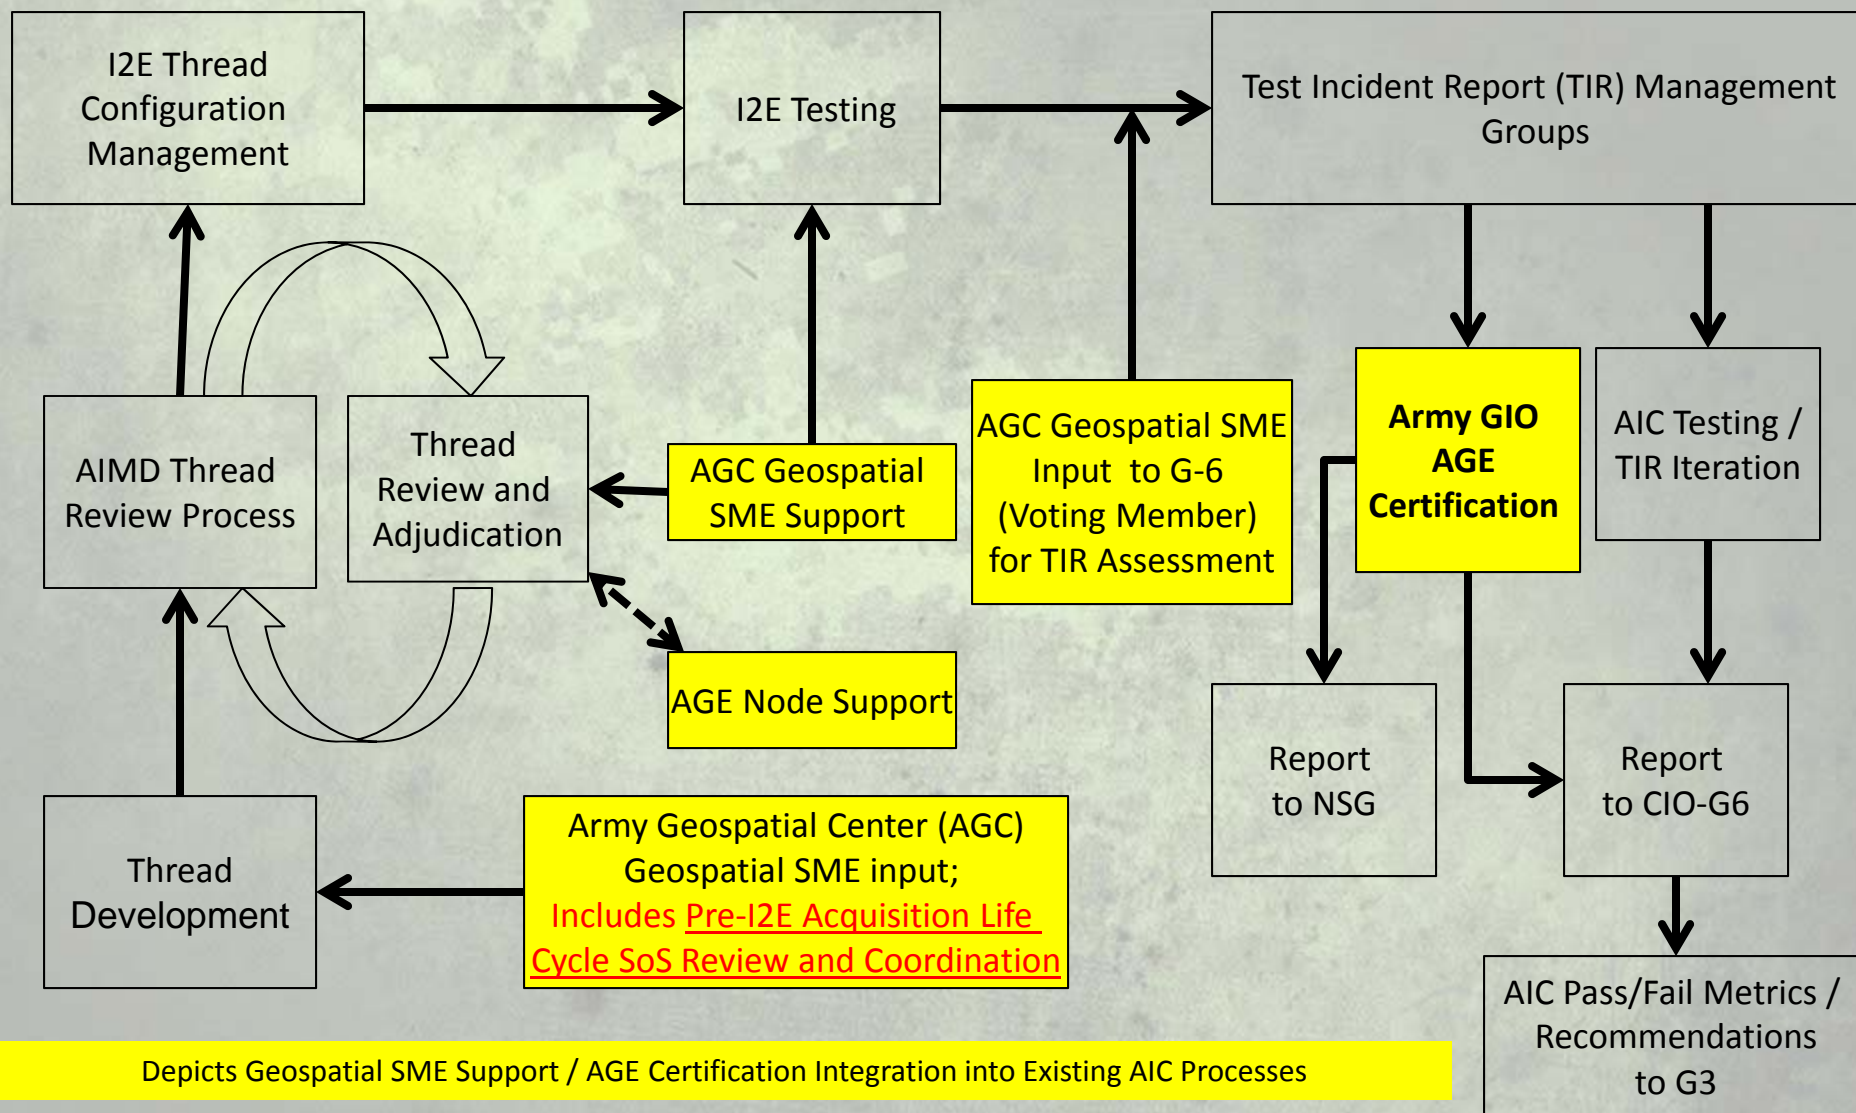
I2E Thread Configuration Management

I2E Testing

Test Incident Report (TIR) Management Groups

AIMD Thread Review Process

Thread Review and Adjudication

AGC Geospatial SME Support

AGC Geospatial SME Input to G-6 (Voting Member) for TIR Assessment

Army GIO AGE Certification

AIC Testing / TIR Iteration

AGE Node Support

Report to NSG

Report to CIO-G6

Thread Development

Army Geospatial Center (AGC) Geospatial SME input; Includes Pre-I2E Acquisition Life Cycle SoS Review and Coordination

AIC Pass/Fail Metrics / Recommendations to G3

Depicts Geospatial SME Support / AGE Certification Integration into Existing AIC Processes